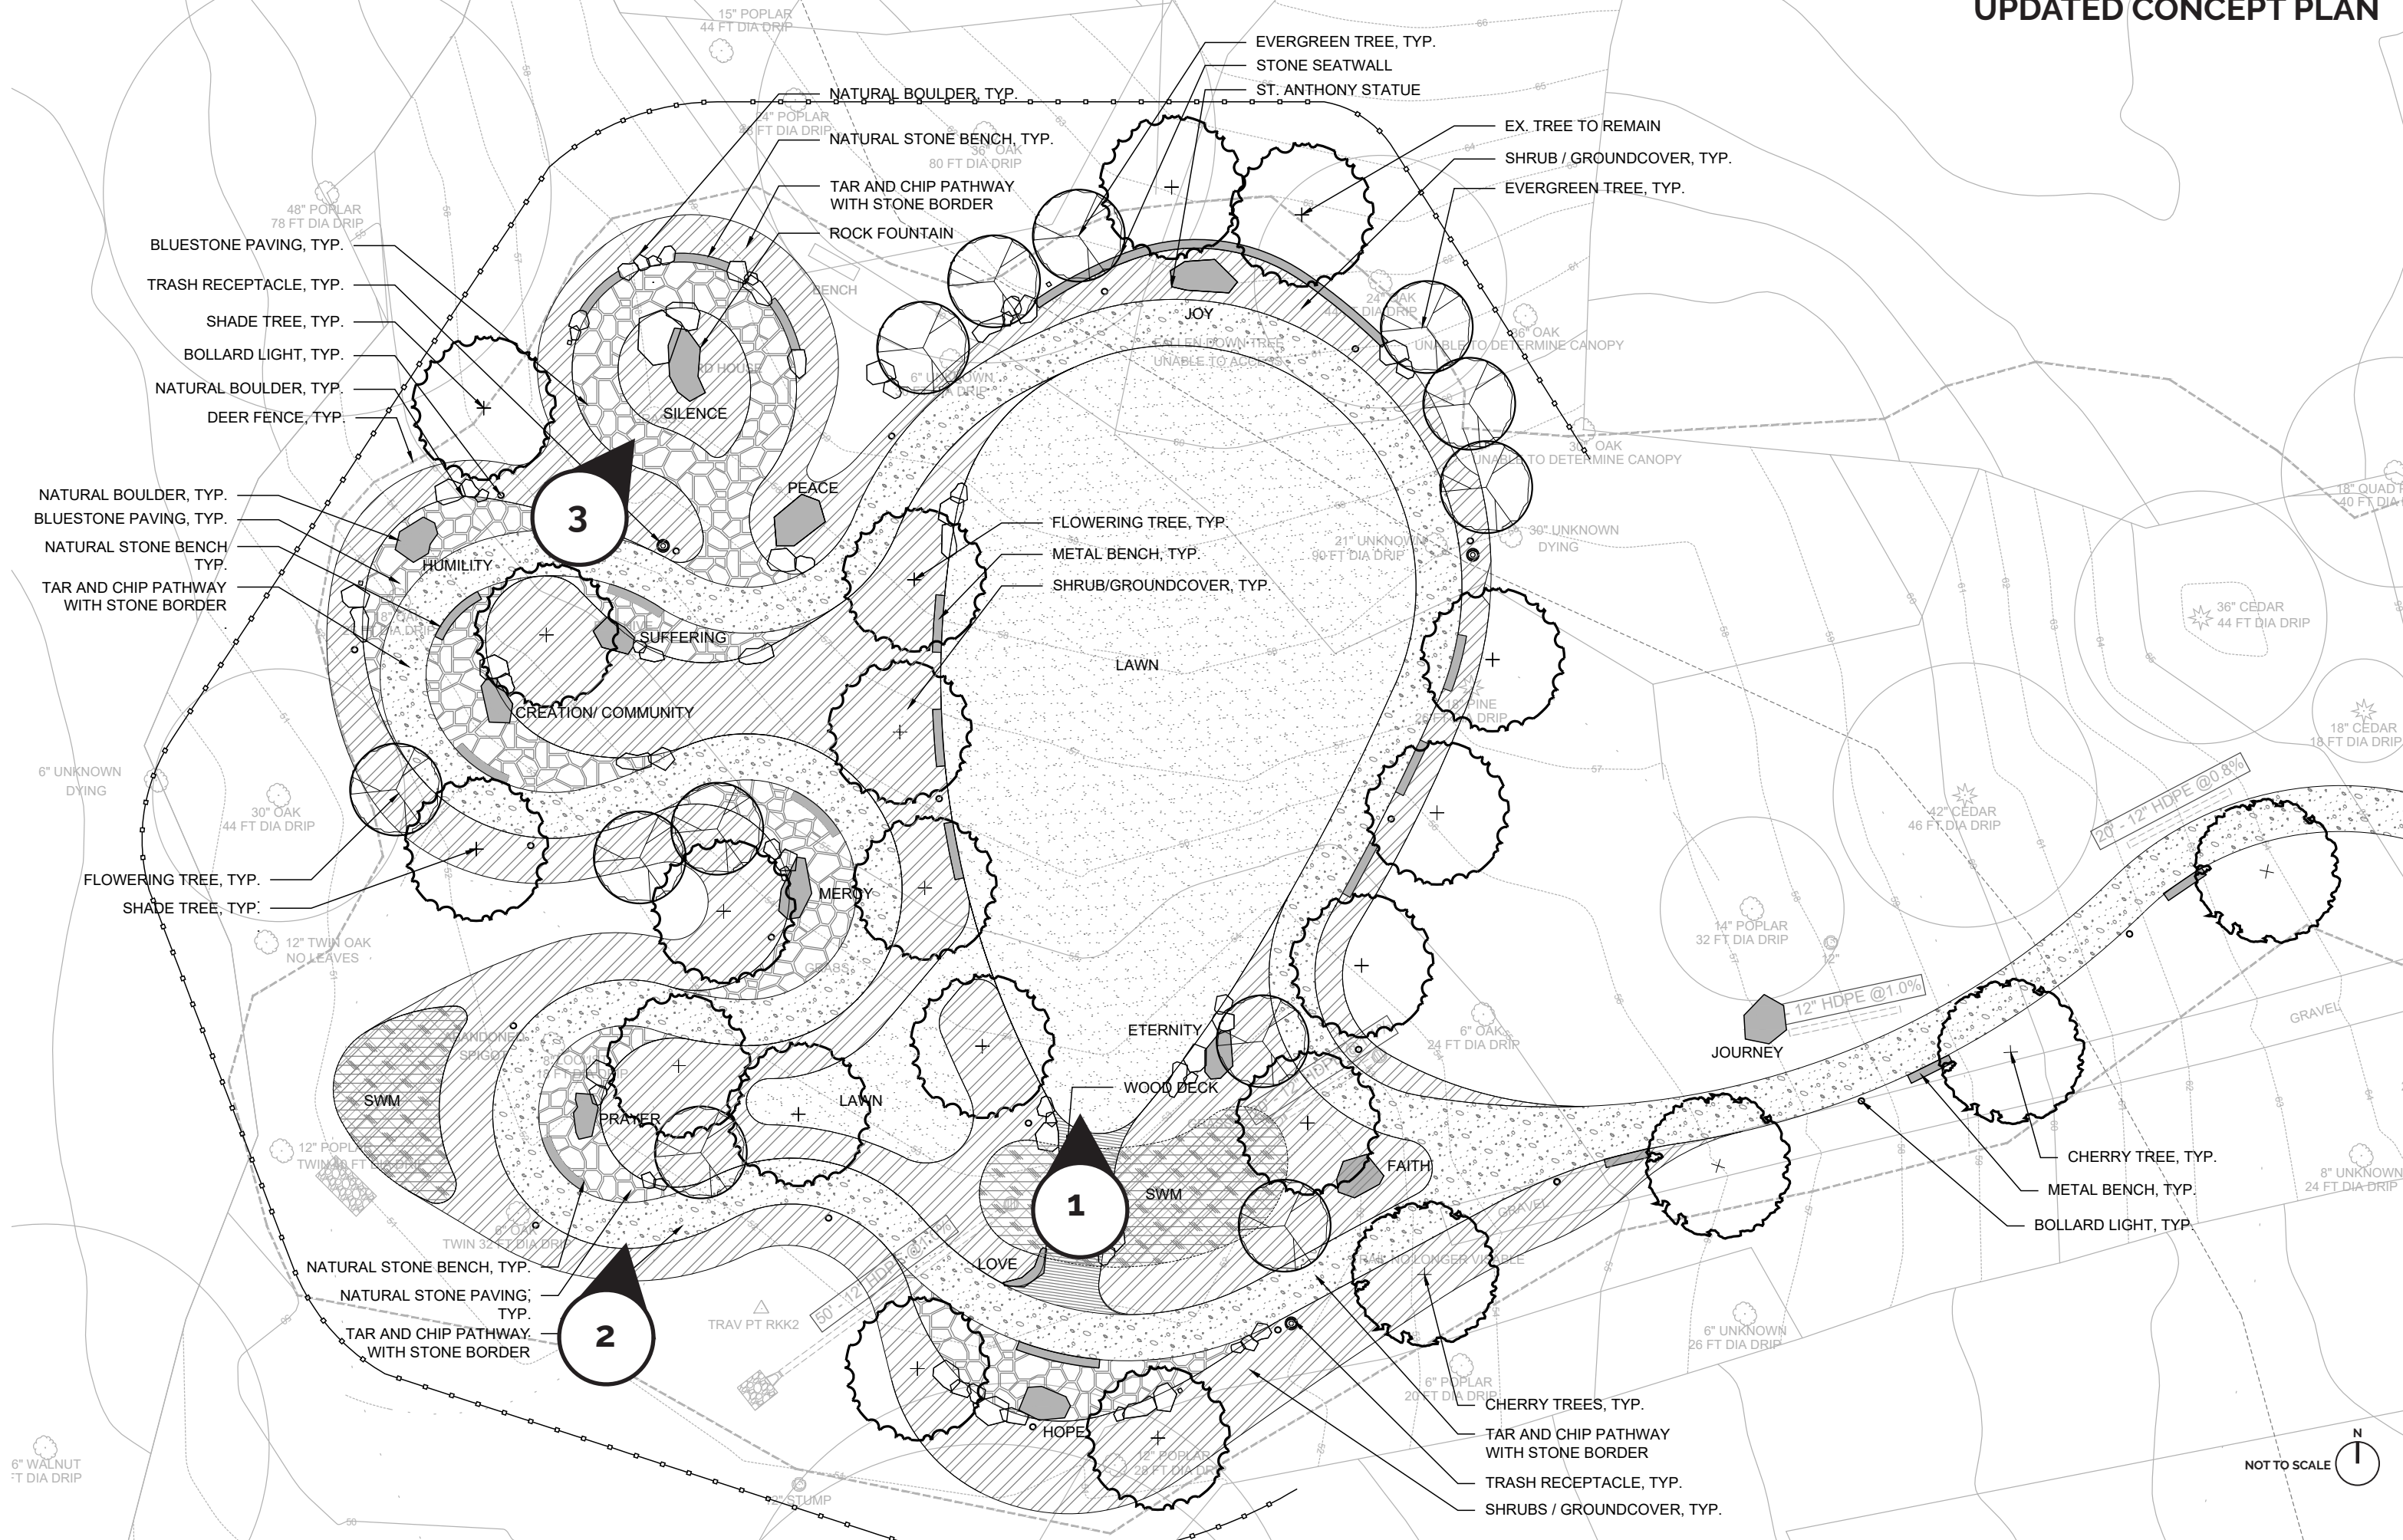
UPDATED CONCEPT PLAN

15" POPLAR
44 FT DIA DRIP

EVERGREEN TREE, TYP.
STONE SEATWALL
ST. ANTHONY STATUE
NATURAL BOULDER, TYP.
EX. TREE TO REMAIN
SHRUB / GROUNDCOVER, TYP.
NATURAL STONE BENCH, TYP.
EVERGREEN TREE, TYP.
TAR AND CHIP PATHWAY WITH STONE BORDER
ROCK FOUNTAIN

48" POPLAR
78 FT DIA DRIP

BLUESTONE PAVING, TYP.
TRASH RECEPTACLE, TYP.
SHADE TREE, TYP.
BOLLARD LIGHT, TYP.
NATURAL BOULDER, TYP.
DEER FENCE, TYP.

36" OAK
80 FT DIA DRIP

JOY
SILENCE
PEACE

36" OAK
UNABLE TO DETERMINE CANOPY

30" OAK
UNABLE TO DETERMINE CANOPY

3

NATURAL BOULDER, TYP.
BLUESTONE PAVING, TYP.
NATURAL STONE BENCH TYP.
TAR AND CHIP PATHWAY WITH STONE BORDER

HUMILITY
SUFFERING
CREATION/ COMMUNITY

FLOWERING TREE, TYP.
METAL BENCH, TYP.
SHRUB/GROUNDCOVER, TYP.

21" UNKNOWN
90 FT DIA DRIP

30" UNKNOWN
DYING

18" QUAD
40 FT DIA

36" CEDAR
44 FT DIA DRIP

LAWN

18" CEDAR
18 FT DIA DRIP

6" UNKNOWN
DYING

30" OAK
44 FT DIA DRIP

42" CEDAR
46 FT DIA DRIP

20' - 12" HDPE @0.8%

FLOWERING TREE, TYP.
SHADE TREE, TYP.

MERCY

12" TWIN OAK
NO LEAVES

14" POPLAR
32 FT DIA DRIP

12" HDPE @1.0%

GRAVEL

ETERNITY
6" OAK
24 FT DIA DRIP
JOURNEY

SWM
PRAYER
LAWN
WOOD DECK

12" POPLAR

FAITH

CHERRY TREE, TYP.
METAL BENCH, TYP.
BOLLARD LIGHT, TYP.

8" UNKNOWN
24 FT DIA DRIP

1
SWM
LOVE

NATURAL STONE BENCH, TYP.
NATURAL STONE PAVING, TYP.
TAR AND CHIP PATHWAY WITH STONE BORDER

2

TRAV PT RKK2

6" UNKNOWN
26 FT DIA DRIP

6" POPLAR
20 FT DIA DRIP

CHERRY TREES, TYP.
TAR AND CHIP PATHWAY WITH STONE BORDER
TRASH RECEPTACLE, TYP.
SHRUBS / GROUNDCOVER, TYP.

HOPE

12" POPLAR
20 FT DIA DRIP

6" WALNUT
FT DIA DRIP

STUMP

NOT TO SCALE
N